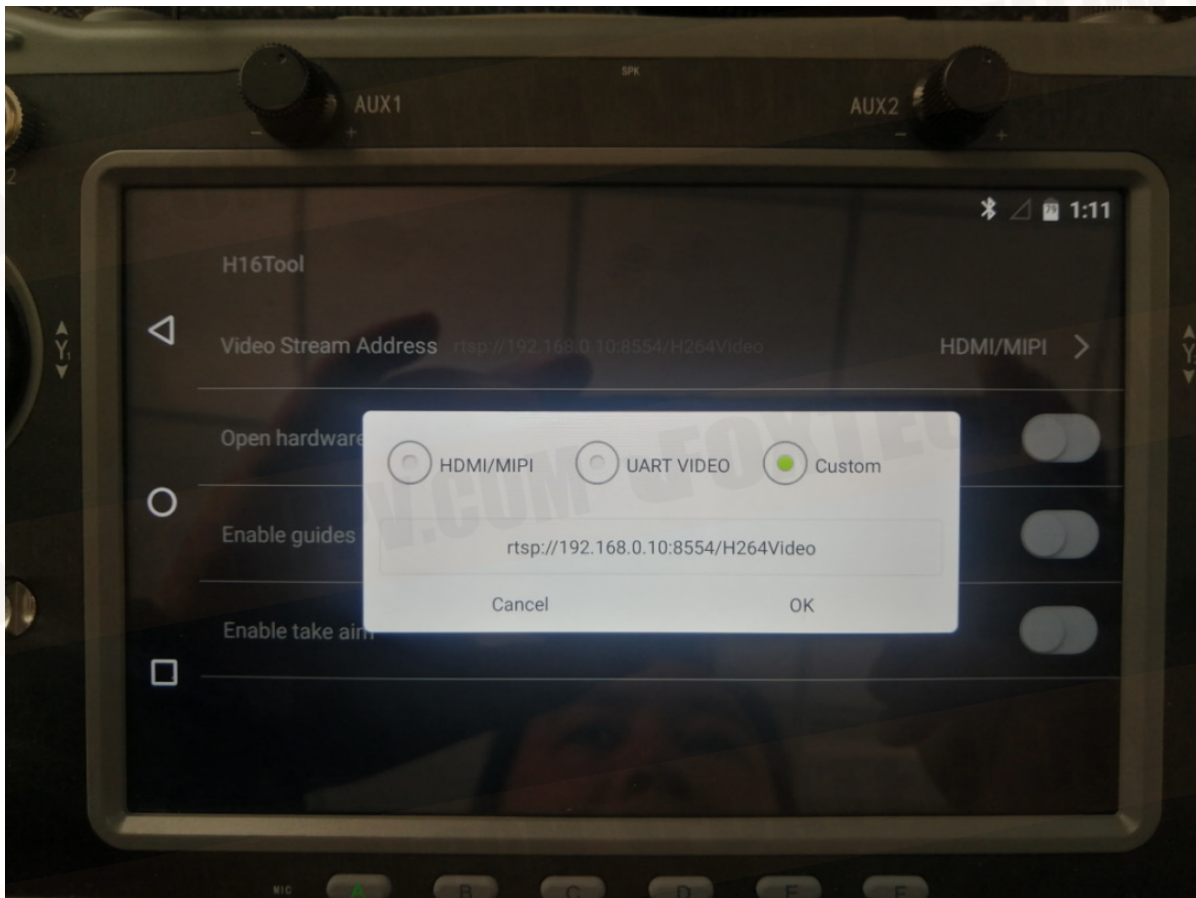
SPK

AUX1

AUX2

1:11

H16Tool

Video Stream Address rtsp://192.168.0.10:8554/H264Video

HDMI/MIPI >

Open hardware

HDMI/MIPI

UART VIDEO

Custom

Enable guides

rtsp://192.168.0.10:8554/H264Video

Cancel

OK

Enable take aim

MIC

A

B

C

D

E

F